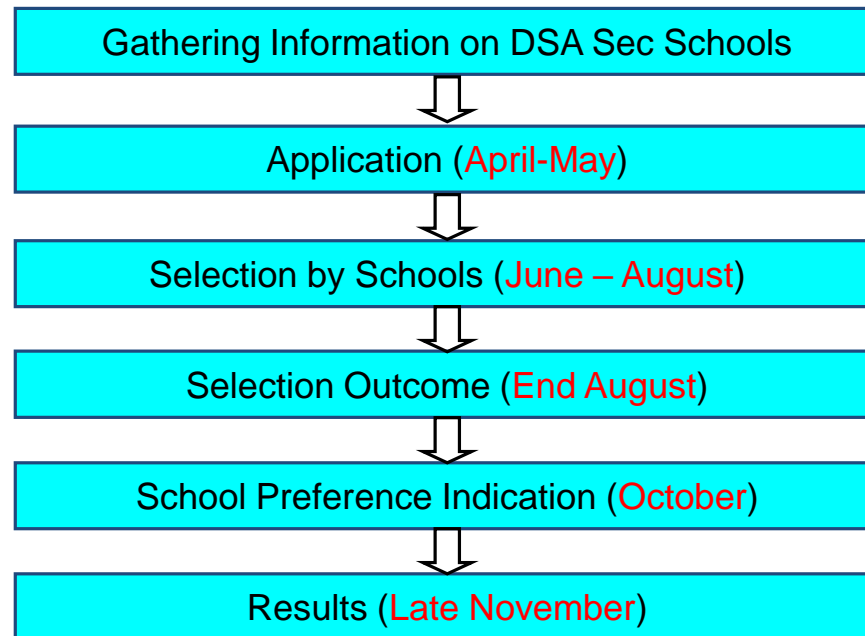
Gathering Information on DSA Sec Schools

Application (April-May)

Selection by Schools (June – August)

Selection Outcome (End August)

School Preference Indication (October)

Results (Late November)